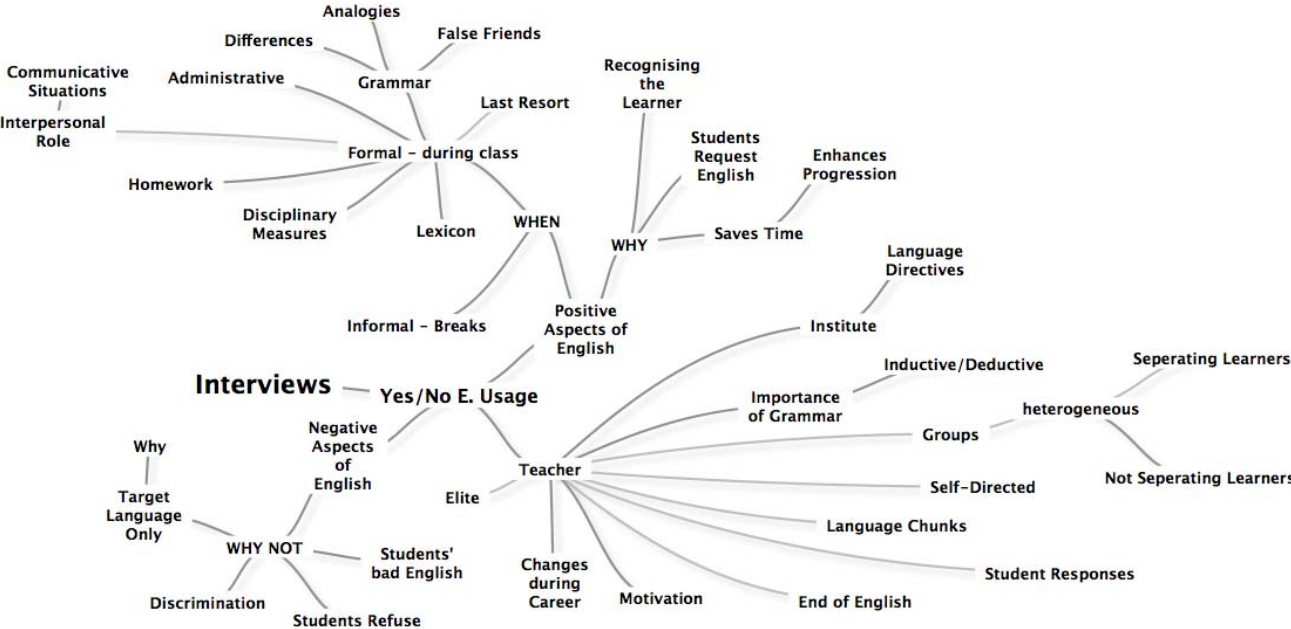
Analogies
Differences
False Friends
Communicative Situations
Administrative
Grammar
Interpersonal Role
Last Resort
Formal - during class
Homework
Disciplinary Measures
Lexicon
WHEN
Recognising the Learner
Students Request English
Enhances Progression
WHY
Saves Time
Informal - Breaks
Positive Aspects of English
Language Directives
Institute
Interviews
Yes/No E. Usage
Inductive/Deductive
Importance of Grammar
Seperating Learners
heterogeneous
Groups
Not Seperating Learners
Why
Negative Aspects of English
Teacher
Self-Directed
Elite
Target Language Only
WHY NOT
Students' bad English
Language Chunks
Changes during Career
Student Responses
Discrimination
Motivation
End of English
Students Refuse